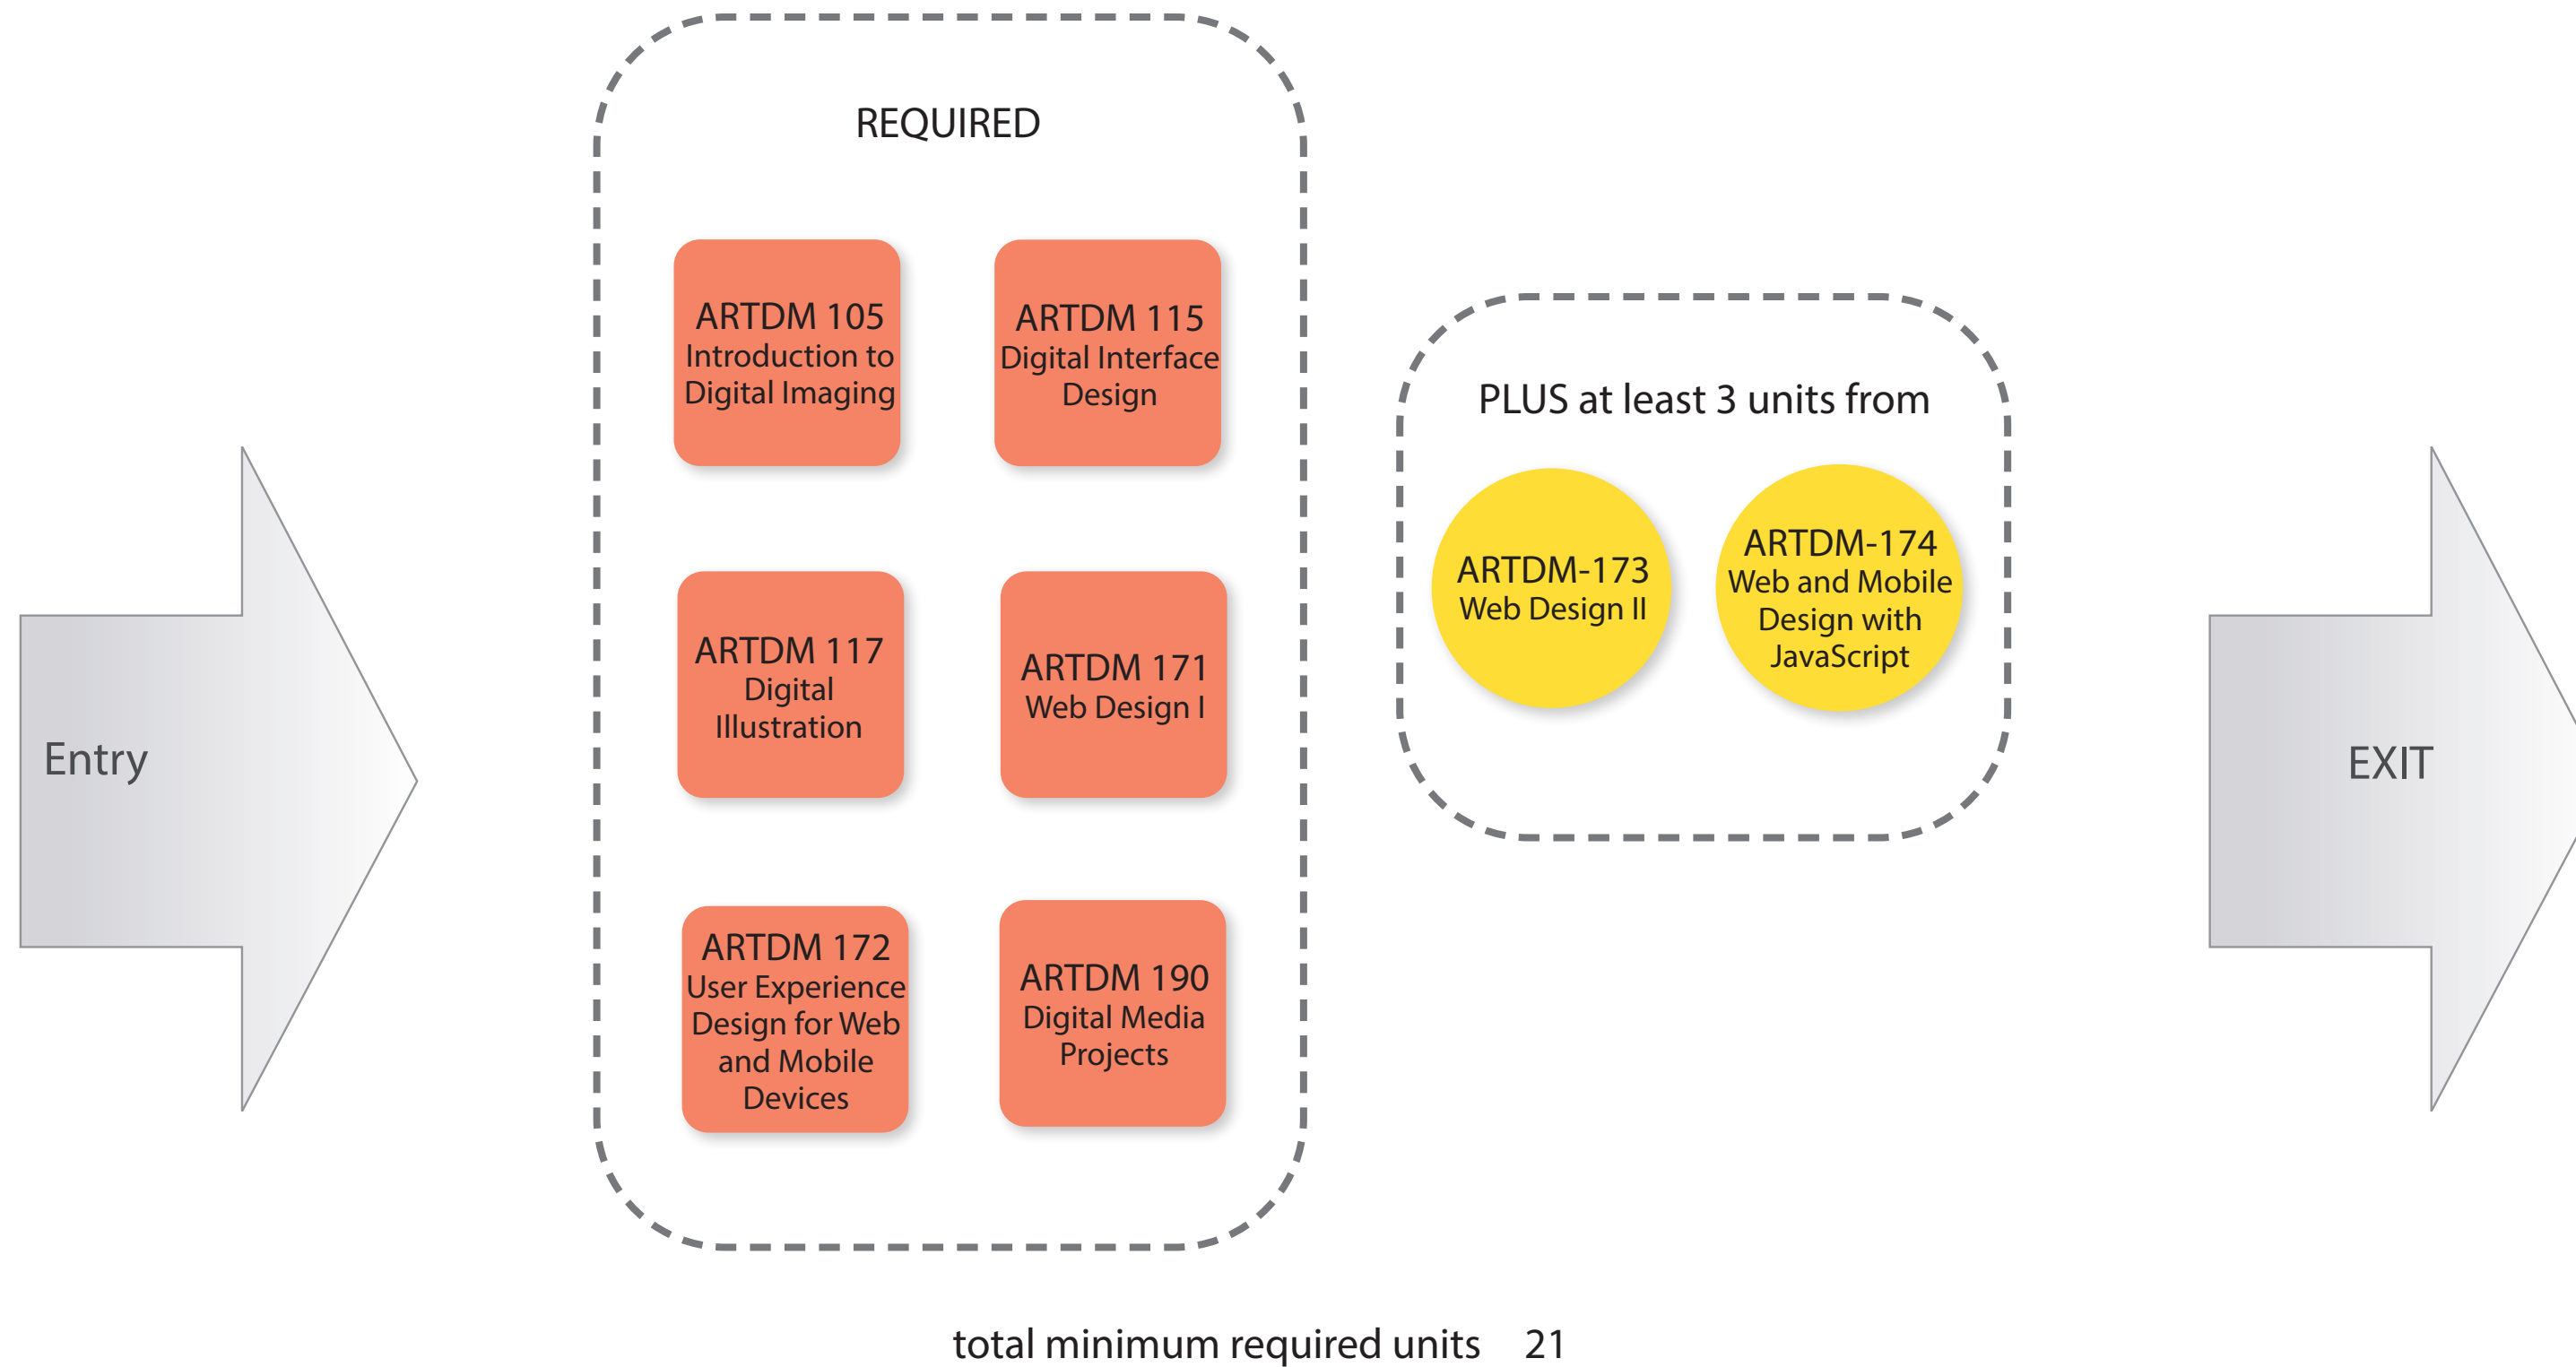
Entry

REQUIRED

ARTDM 105
Introduction to Digital Imaging

ARTDM 115
Digital Interface Design

ARTDM 117
Digital Illustration

ARTDM 171
Web Design I

ARTDM 172
User Experience Design for Web and Mobile Devices

ARTDM 190
Digital Media Projects

PLUS at least 3 units from

ARTDM-173
Web Design II

ARTDM-174
Web and Mobile Design with JavaScript

EXIT

total minimum required units 21